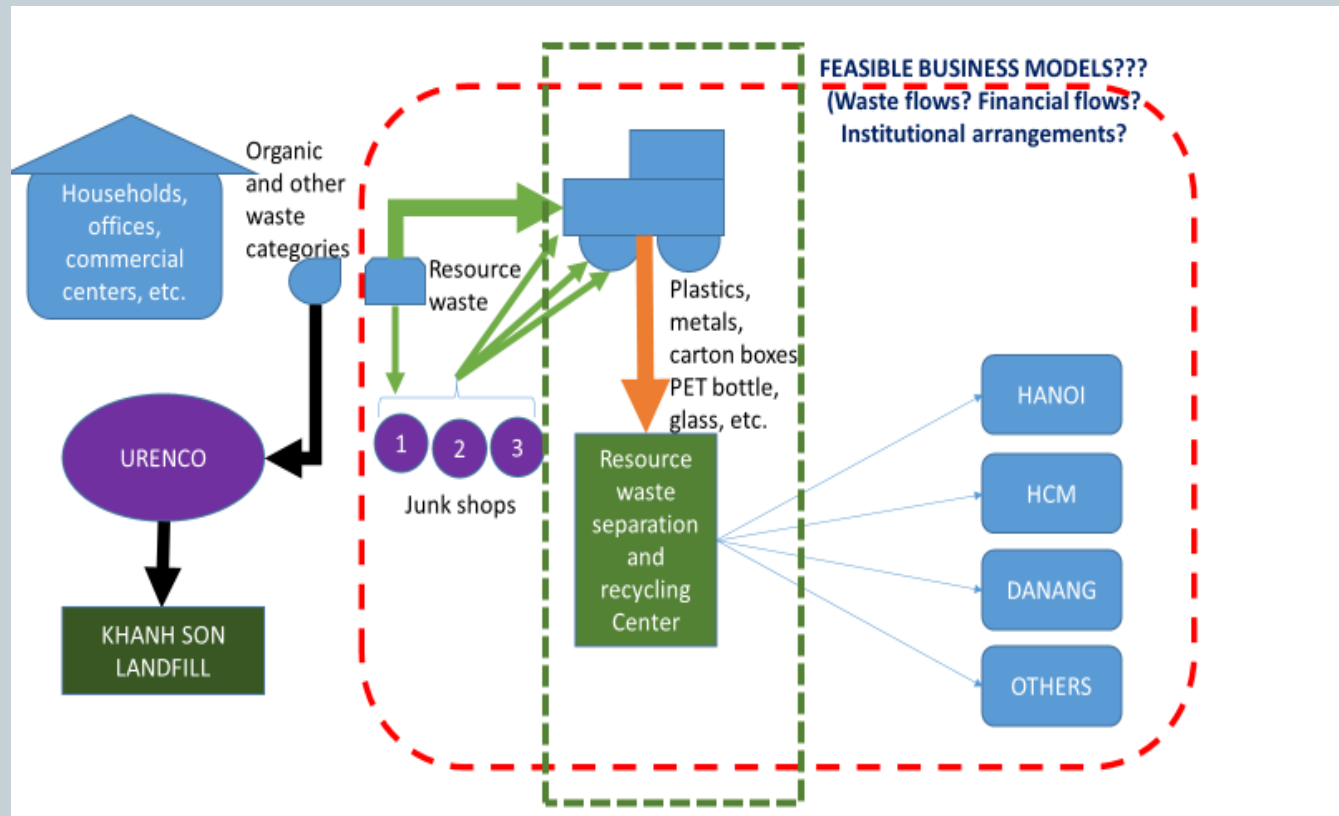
FEASIBLE BUSINESS MODELS???
(Waste flows? Financial flows?
Institutional arrangements?

Households, offices, commercial centers, etc.

Organic and other waste categories

Resource waste

Plastics, metals, carton boxes PET bottle, glass, etc.

URENCO

1

2

3

Junk shops

Resource waste separation and recycling Center

KHANH SON LANDFILL

HANOI

HCM

DANANG

OTHERS